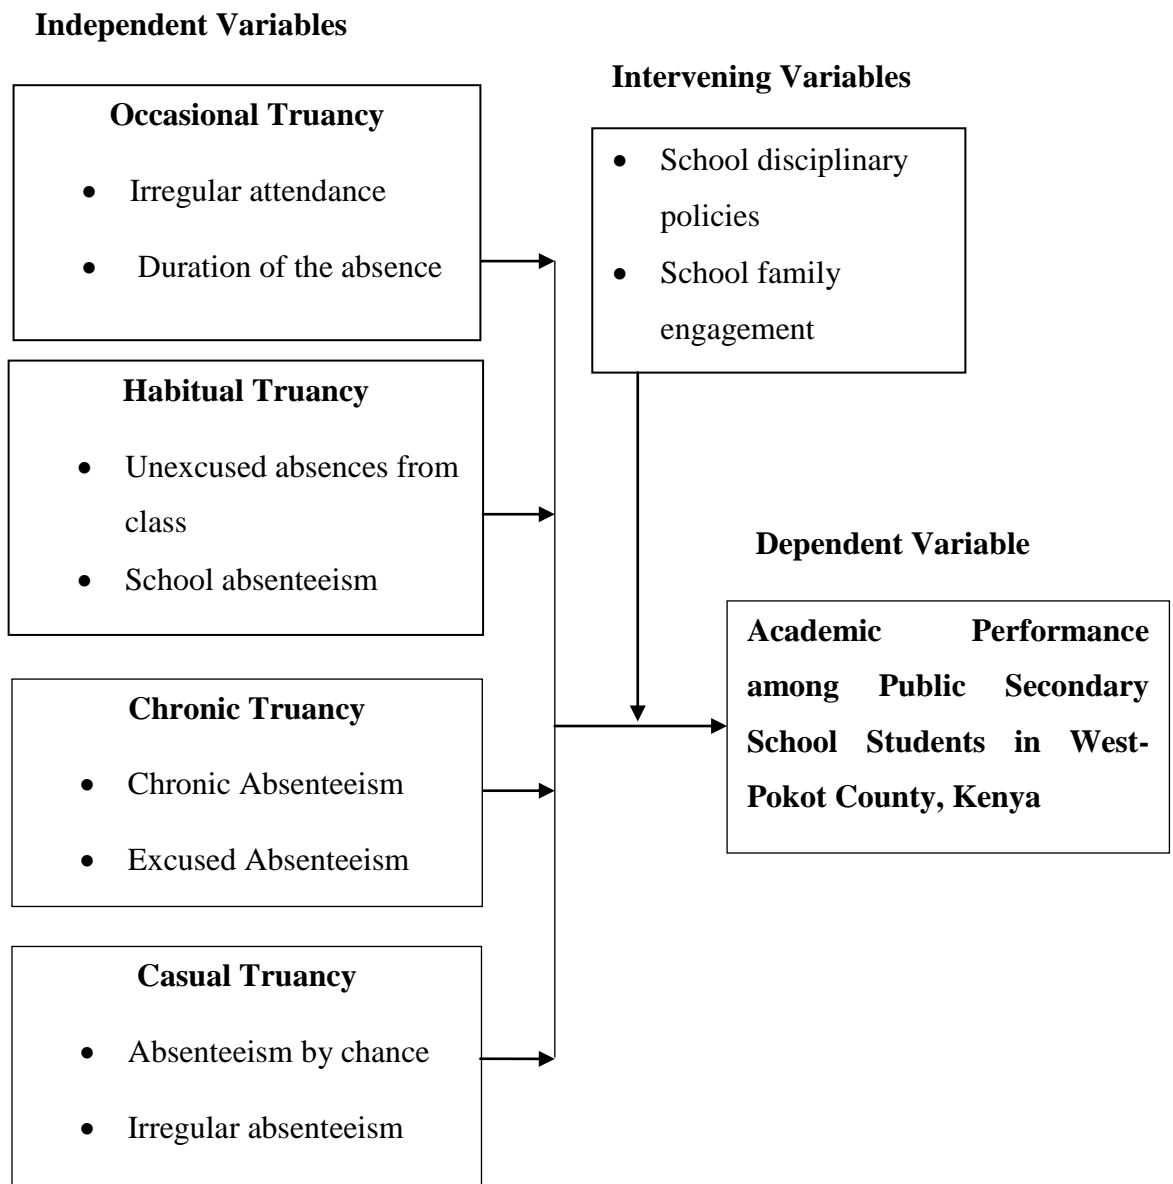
**Independent Variables**

**Occasional Truancy**
- Irregular attendance
- Duration of the absence

**Habitual Truancy**
- Unexcused absences from class
- School absenteeism

**Chronic Truancy**
- Chronic Absenteeism
- Excused Absenteeism

**Casual Truancy**
- Absenteeism by chance
- Irregular absenteeism

**Intervening Variables**
- School disciplinary policies
- School family engagement

**Dependent Variable**

**Academic Performance among Public Secondary School Students in West-Pokot County, Kenya**